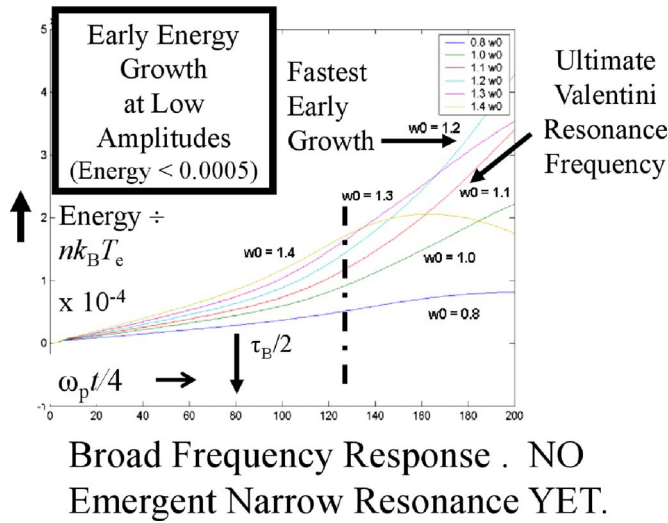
Early Energy Growth at Low Amplitudes (Energy < 0.0005)

Fastest Early Growth

Ultimate Valentini Resonance Frequency

0.8 w0
1.0 w0
1.1 w0
1.2 w0
1.3 w0
1.4 w0

w0 = 1.2
w0 = 1.3
w0 = 1.1
w0 = 1.4
w0 = 1.0
w0 = 0.8

Energy ÷ $nk_BT_e$ x $10^{-4}$

$\tau_B/2$

$\omega_p t/4$

5
4
3
2
1
0
-1

0
20
40
60
80
100
120
140
160
180
200

Broad Frequency Response . NO Emergent Narrow Resonance YET.